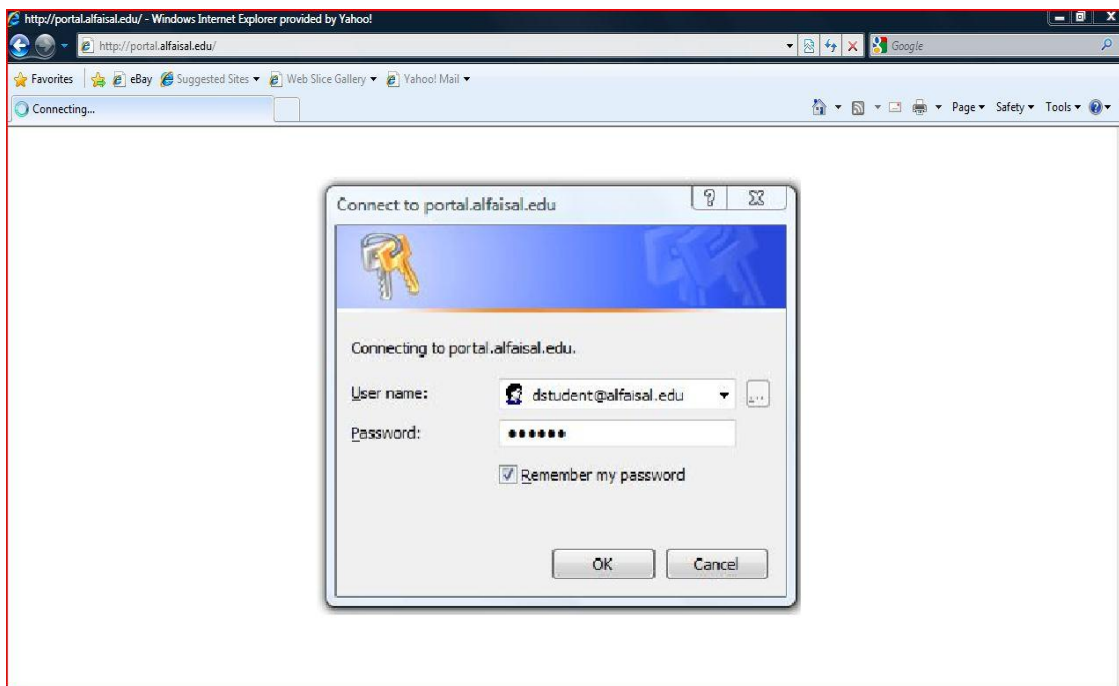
http://portal.alfaisal.edu/ - Windows Internet Explorer provided by Yahoo!

http://portal.alfaisal.edu/

Google

Favorites eBay Suggested Sites ▾ Web Slice Gallery ▾ Yahoo! Mail ▾

Connecting...

Page ▾ Safety ▾ Tools ▾

Connect to portal.alfaisal.edu

Connecting to portal.alfaisal.edu.

User name: dstudent@alfaisal.edu

Password: ••••••

Remember my password

OK Cancel